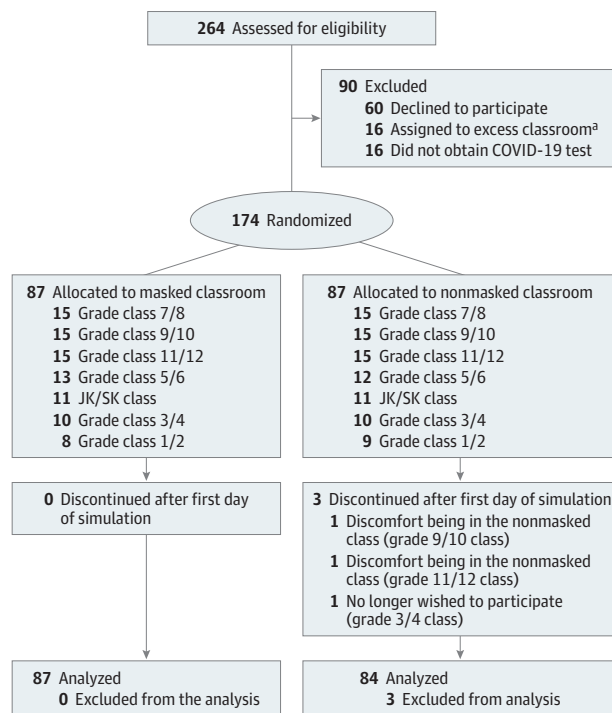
264 Assessed for eligibility

90 Excluded
60 Declined to participate
16 Assigned to excess classroom$^a$
16 Did not obtain COVID-19 test

174 Randomized

87 Allocated to masked classroom
15 Grade class 7/8
15 Grade class 9/10
15 Grade class 11/12
13 Grade class 5/6
11 JK/SK class
10 Grade class 3/4
8 Grade class 1/2

87 Allocated to nonmasked classroom
15 Grade class 7/8
15 Grade class 9/10
15 Grade class 11/12
12 Grade class 5/6
11 JK/SK class
10 Grade class 3/4
9 Grade class 1/2

0 Discontinued after first day of simulation

3 Discontinued after first day of simulation
1 Discomfort being in the nonmasked class (grade 9/10 class)
1 Discomfort being in the nonmasked class (grade 11/12 class)
1 No longer wished to participate (grade 3/4 class)

87 Analyzed
0 Excluded from the analysis

84 Analyzed
3 Excluded from analysis